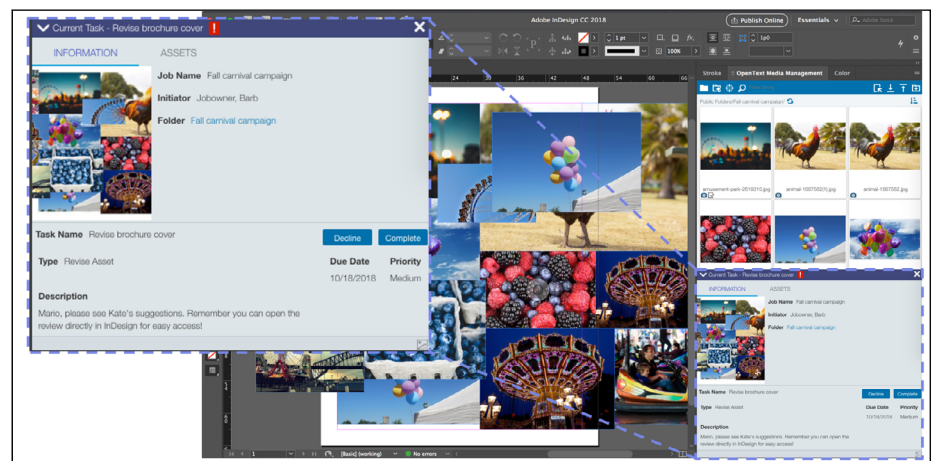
Current Task - Revise brochure cover

INFORMATION

ASSETS

Job Name Fall carnival campaign

Initiator Jobowner, Barb

Folder Fall carnival campaign

Task Name Revise brochure cover

Decline

Complete

Type Revise Asset

Due Date

10/18/2018

Priority

Medium

Description

Mario, please see Kate's suggestions. Remember you can open the review directly in InDesign for easy access!

Adobe InDesign CC 2018

Publish Online

Essentials

Adobe Stock

1 pt

100%

Stroke

OpenText Media Management

Color

Public Folders/Fall carnival campaign

amusement-park-2619310.jpg

animal-1007502(1).jpg

animal-1007502.jpg

Current Task - Revise brochure cover

INFORMATION

ASSETS

Job Name Fall carnival campaign

Initiator Jobowner, Barb

Folder Fall carnival campaign

Task Name Revise brochure cover

Decline

Complete

Type Revise Asset

Due Date

10/18/2018

Priority

Medium

Description

Mario, please see Kate's suggestions. Remember you can open the review directly in InDesign for easy access!

[Basic] (working)

No errors